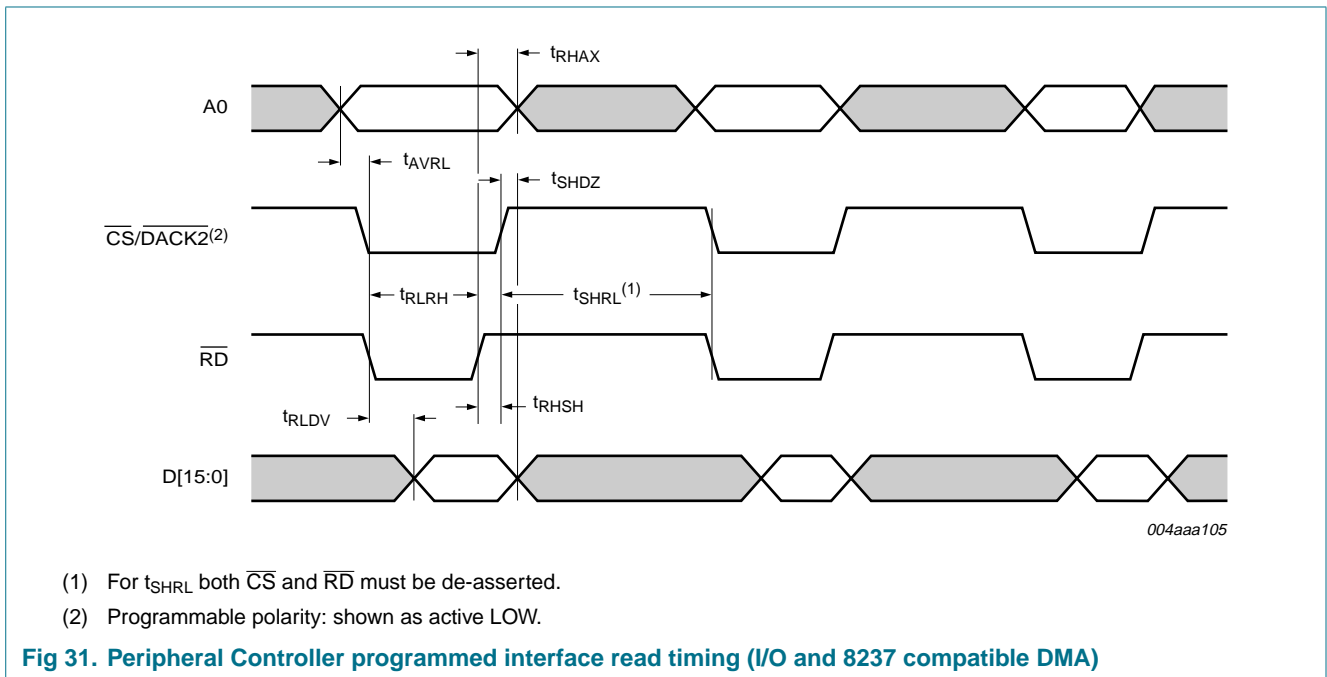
$t_{RHAX}$

A0

$t_{AVRL}$

$t_{SHDZ}$

$\overline{CS}/\overline{DACK2}^{(2)}$

$t_{RLRH}$

$t_{SHRL}^{(1)}$

$\overline{RD}$

$t_{RLDV}$

$t_{RHSH}$

D[15:0]

004aaa105

(1) For $t_{SHRL}$ both $\overline{CS}$ and $\overline{RD}$ must be de-asserted.

(2) Programmable polarity: shown as active LOW.

Fig 31. Peripheral Controller programmed interface read timing (I/O and 8237 compatible DMA)